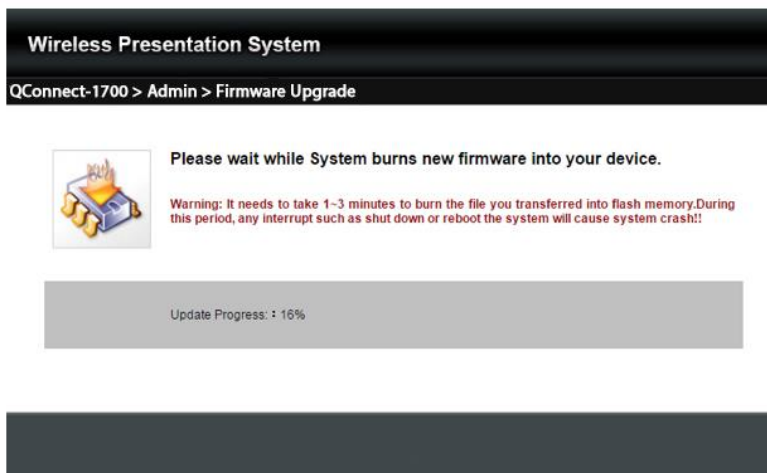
Wireless Presentation System

QConnect-1700 > Admin > Firmware Upgrade

Please wait while System burns new firmware into your device.

Warning: It needs to take 1~3 minutes to burn the file you transferred into flash memory.During this period, any interrupt such as shut down or reboot the system will cause system crash!!

Update Progress: : 16%